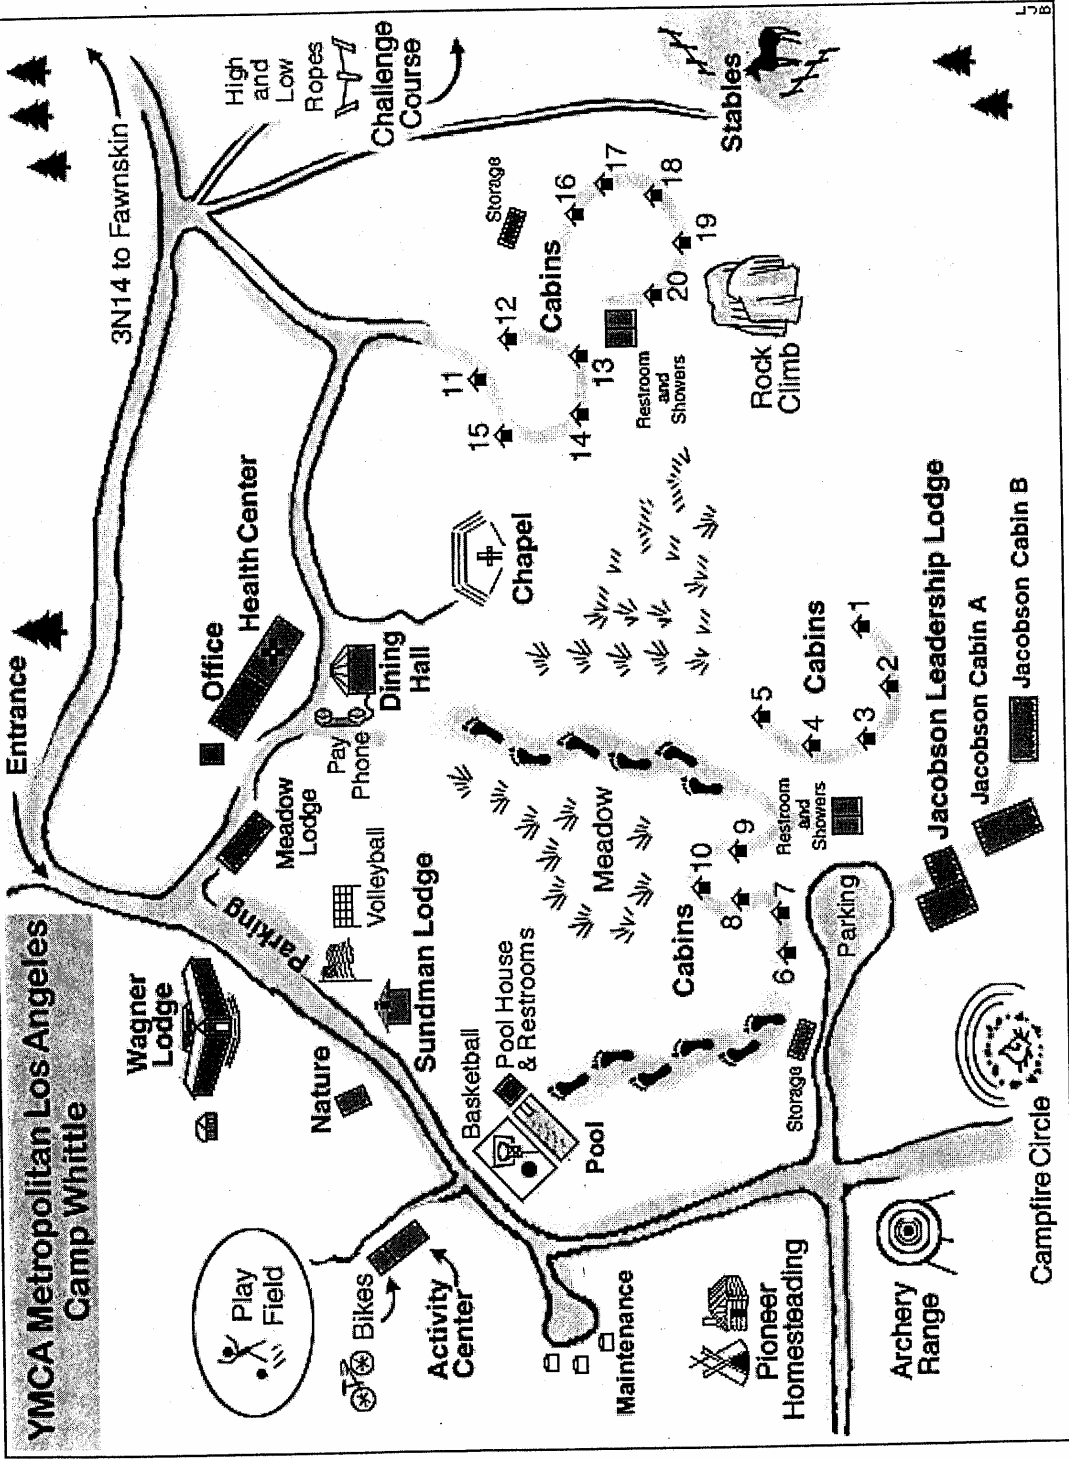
YMCA Metropolitan Los Angeles
Camp Whittle

Entrance

3N14 to Fawnskin

High and Low Ropes

Challenge Course

Stables

Office

Health Center

Meadow Lodge

Pay Phone

Dining Hall

Chapel

Parking

Volleyball

Sundman Lodge

Wagner Lodge

Nature

Basketball

Pool House & Restrooms

Pool

Meadow

Cabins

6 8 7 10 9

Restroom and Showers

Parking

Storage

Cabins

5 4 3 2 1

Jacobson Leadership Lodge

Jacobson Cabin A

Jacobson Cabin B

Storage

Cabins

11 15 14 12 13 16 17 18 19 20

Restroom and Showers

Rock Climb

Play Field

Bikes

Activity Center

Maintenance

Pioneer Homesteading

Archery Range

Campfire Circle

LJB